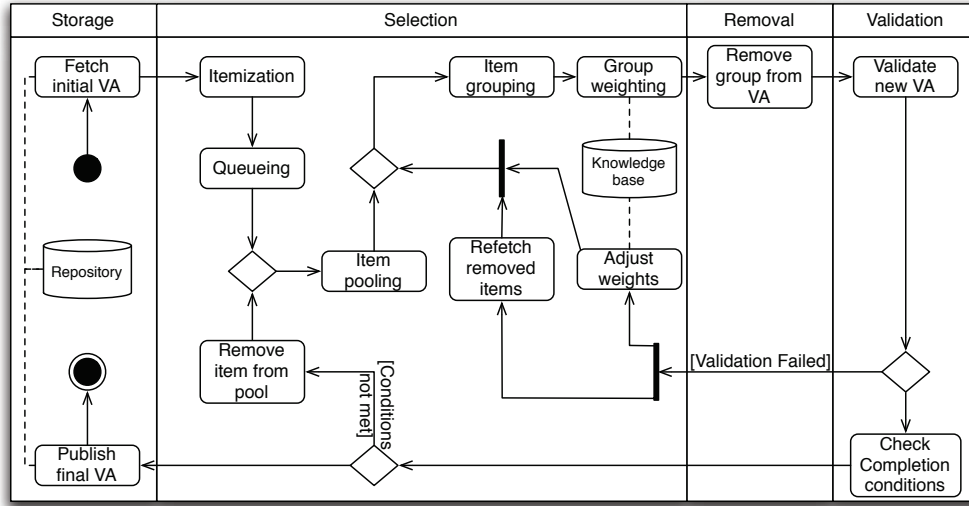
| Storage | Selection | Removal | Validation |
|---|---|---|---|

Fetch initial VA

Repository

Publish final VA

Itemization

Queueing

Item pooling

Remove item from pool

[Conditions not met]

Item grouping

Group weighting

Knowledge base

Refetch removed items

Adjust weights

Remove group from VA

Validate new VA

[Validation Failed]

Check Completion conditions